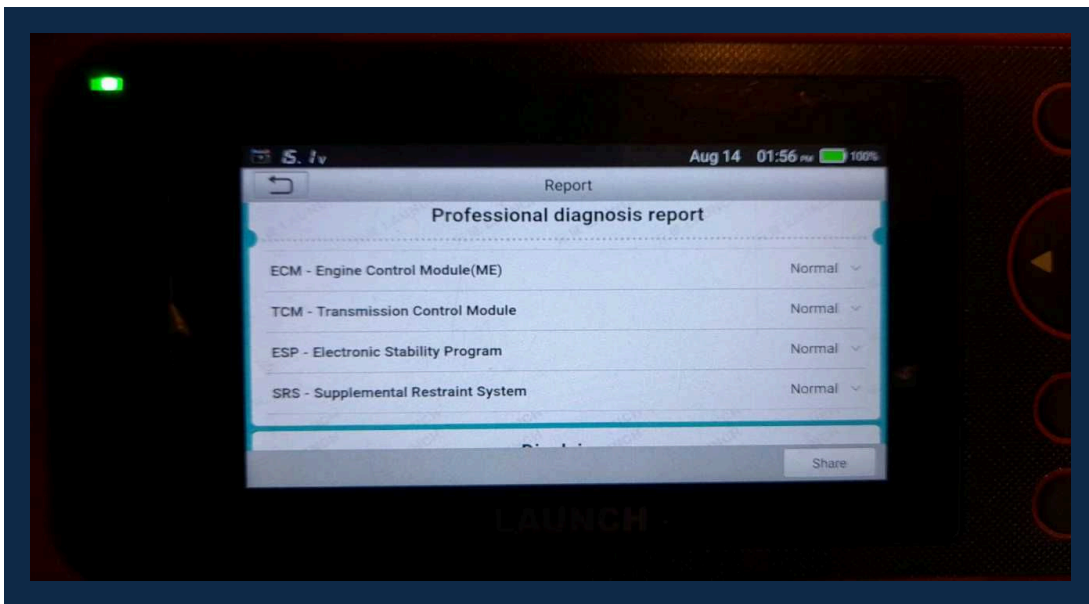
Aug 14 01:56 PM 100%

Report

Professional diagnosis report

ECM - Engine Control Module(ME) Normal

TCM - Transmission Control Module Normal

ESP - Electronic Stability Program Normal

SRS - Supplemental Restraint System Normal

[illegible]

Share

LAUNCH